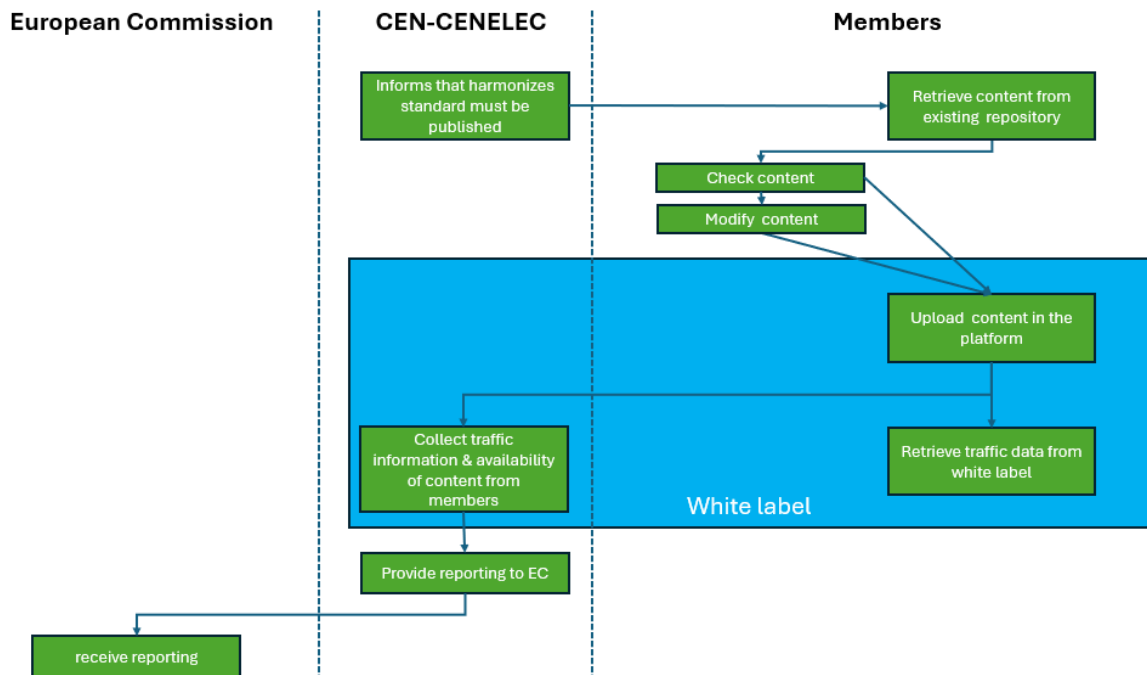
European Commission

CEN-CENELEC

Members

Informs that harmonizes standard must be published

Retrieve content from existing repository

Check content

Modify content

Upload content in the platform

Collect traffic information & availability of content from members

Retrieve traffic data from white label

White label

Provide reporting to EC

receive reporting